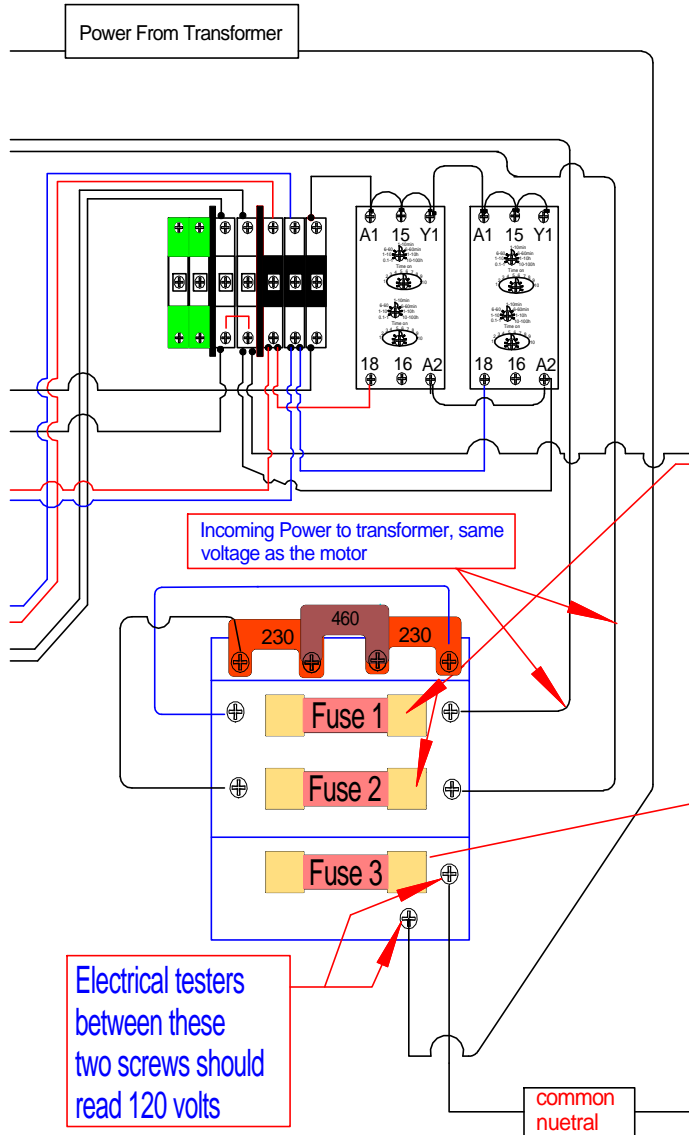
Power From Transformer

A1 15 Y1

A1 15 Y1

18 16 A2

18 16 A2

Incoming Power to transformer, same voltage as the motor

460

230

230

Fuse 1

Fuse 2

Fuse 3

Electrical testers between these two screws should read 120 volts

common nuetral